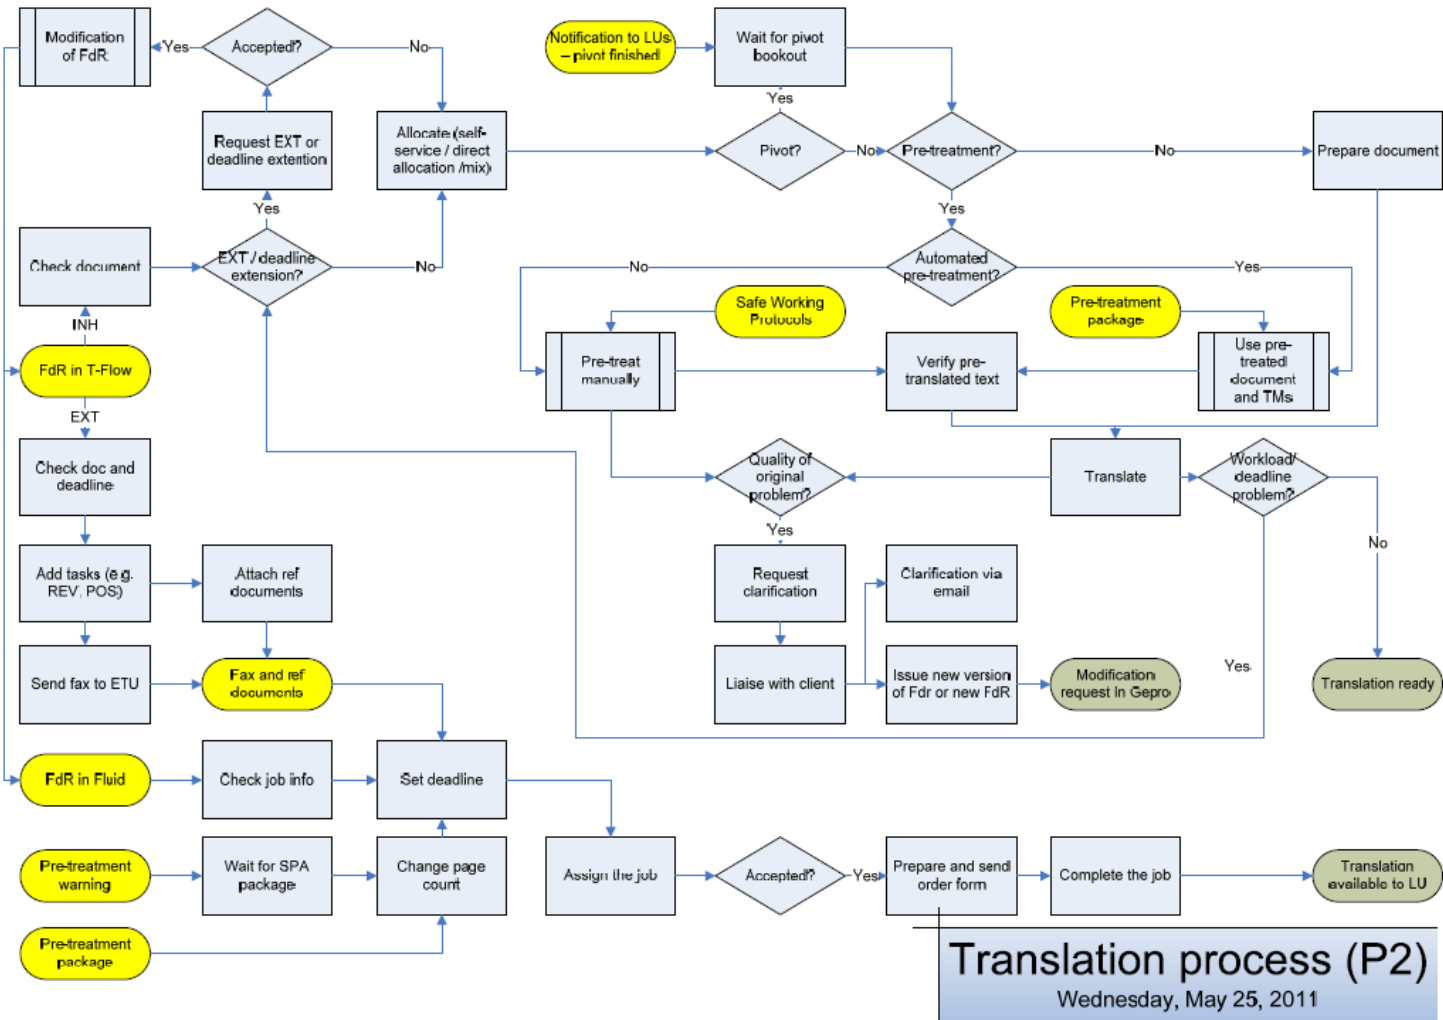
Modification of FdR

Yes

Accepted?

No

Notification to LUs – pivot finished

Wait for pivot bookout

Yes

Request EXT or deadline extention

Allocate (self-service / direct allocation /mix)

Pivot?

No

Pre-treatment?

No

Prepare document

Yes

Yes

Check document

EXT / deadline extension?

No

No

Automated pre-treatment?

Yes

INH

Safe Working Protocols

Pre-treatment package

FdR in T-Flow

Pre-treat manually

Verify pre-translated text

Use pre-treated document and TMs

EXT

Check doc and deadline

Quality of original problem?

Translate

Workload/ deadline problem?

Yes

No

Add tasks (e.g. REV, POS)

Attach ref documents

Request clarification

Clarification via email

Send fax to ETU

Fax and ref documents

Liaise with client

Issue new version of Fdr or new FdR

Modification request in Gepro

Yes

Translation ready

FdR in Fluid

Check job info

Set deadline

Pre-treatment warning

Wait for SPA package

Change page count

Assign the job

Accepted?

Yes

Prepare and send order form

Complete the job

Translation available to LU

Pre-treatment package

Translation process (P2)

Wednesday, May 25, 2011